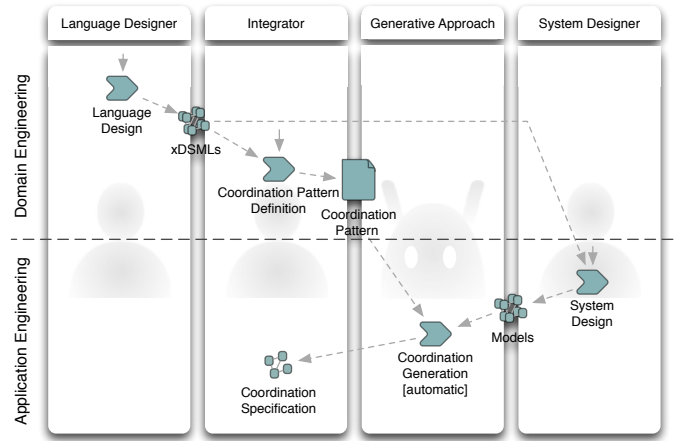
Language Designer

Integrator

Generative Approach

System Designer

Domain Engineering

Application Engineering

Language Design

xDSMLs

Coordination Pattern Definition

Coordination Pattern

System Design

Models

Coordination Generation [automatic]

Coordination Specification